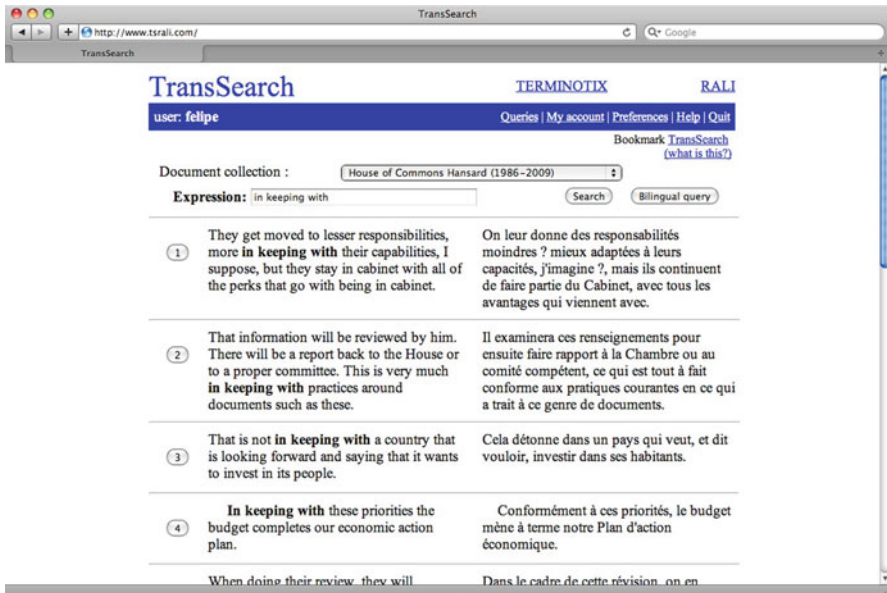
TransSearch

http://www.tsrali.com/

Q• Google

TransSearch

TransSearch

TERMINOTIX

RALI

user: felipe

Queries | My account | Preferences | Help | Quit

Bookmark TransSearch (what is this?)

Document collection : House of Commons Hansard (1986-2009)

Expression: in keeping with

Search

Bilingual query

| | | |
|---|---|---|
| 1 | They get moved to lesser responsibilities, more **in keeping with** their capabilities, I suppose, but they stay in cabinet with all of the perks that go with being in cabinet. | On leur donne des responsabilités moindres ? mieux adaptées à leurs capacités, j'imagine ?, mais ils continuent de faire partie du Cabinet, avec tous les avantages qui viennent avec. |
| 2 | That information will be reviewed by him. There will be a report back to the House or to a proper committee. This is very much **in keeping with** practices around documents such as these. | Il examinera ces renseignements pour ensuite faire rapport à la Chambre ou au comité compétent, ce qui est tout à fait conforme aux pratiques courantes en ce qui a trait à ce genre de documents. |
| 3 | That is not **in keeping with** a country that is looking forward and saying that it wants to invest in its people. | Cela détonne dans un pays qui veut, et dit vouloir, investir dans ses habitants. |
| 4 | **In keeping with** these priorities the budget completes our economic action plan. | Conformément à ces priorités, le budget mène à terme notre Plan d'action économique. |
| | When doing their review, they will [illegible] | Dans le cadre de cette révision, on en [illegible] |